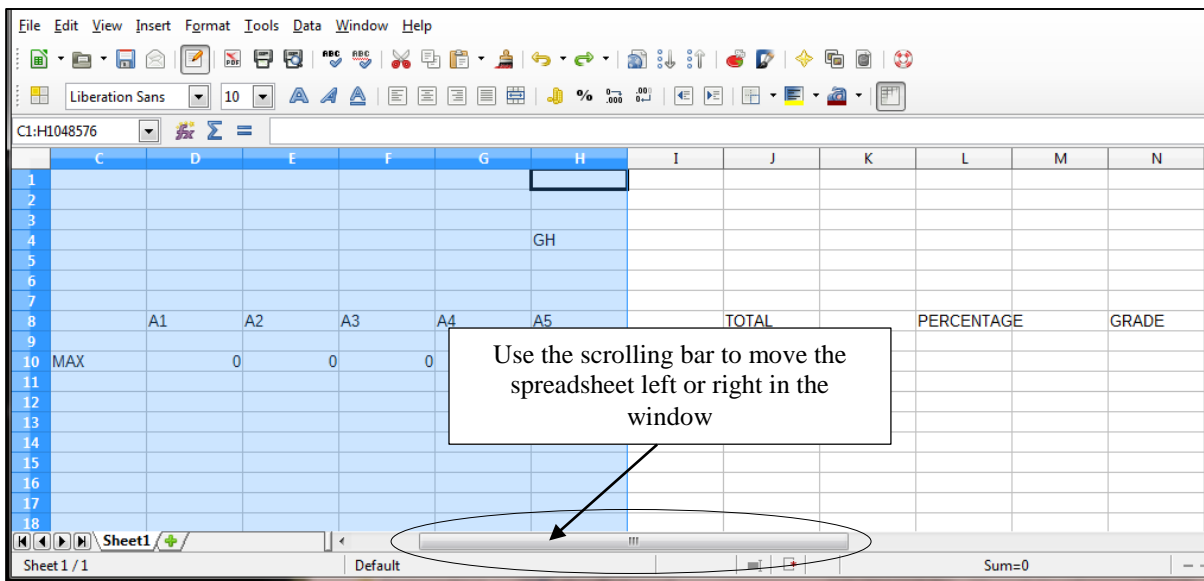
File Edit View Insert Format Tools Data Window Help

Liberation Sans 10

C1:H1048576 $\Sigma$ =

| | C | D | E | F | G | H | I | J | K | L | M | N |
|---|---|---|---|---|---|---|---|---|---|---|---|---|
| 1 | | | | | | | | | | | | |
| 2 | | | | | | | | | | | | |
| 3 | | | | | | | | | | | | |
| 4 | | | | | | GH | | | | | | |
| 5 | | | | | | | | | | | | |
| 6 | | | | | | | | | | | | |
| 7 | | | | | | | | | | | | |
| 8 | | A1 | A2 | A3 | A4 | A5 | | TOTAL | | PERCENTAGE | | GRADE |
| 9 | | | | | | | | | | | | |
| 10 | MAX | 0 | 0 | 0 | | | | | | | | |
| 11 | | | | | | | | | | | | |
| 12 | | | | | | | | | | | | |
| 13 | | | | | | | | | | | | |
| 14 | | | | | | | | | | | | |
| 15 | | | | | | | | | | | | |
| 16 | | | | | | | | | | | | |
| 17 | | | | | | | | | | | | |
| 18 | | | | | | | | | | | | |

Use the scrolling bar to move the spreadsheet left or right in the window

Sheet1

Sheet 1 / 1 Default Sum=0